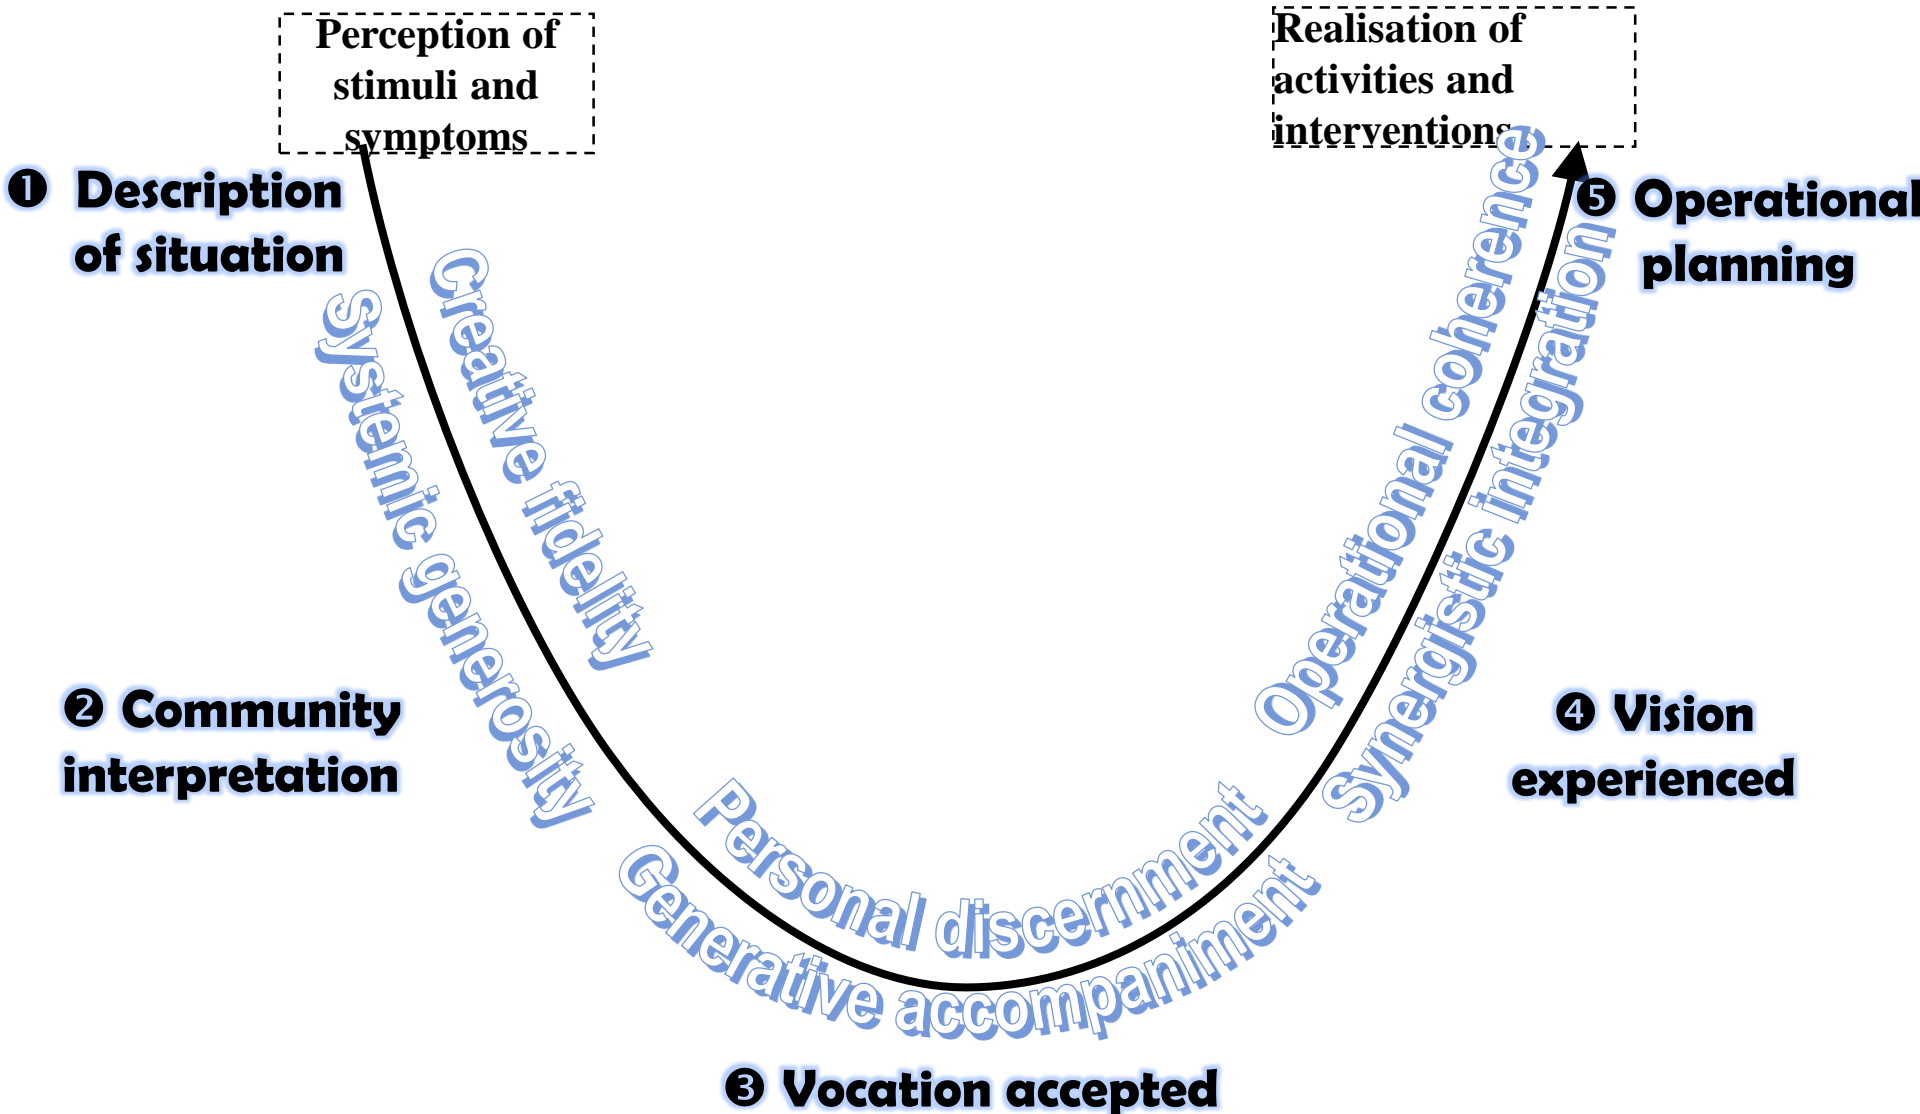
Perception of stimuli and symptoms

Realisation of activities and interventions

❶ Description of situation

Creative fidelity

Systemic generosity

❷ Community interpretation

Personal discernment

Generative accompaniment

❸ Vocation accepted

Operational coherence

Synergistic integration

❹ Vision experienced

❺ Operational planning